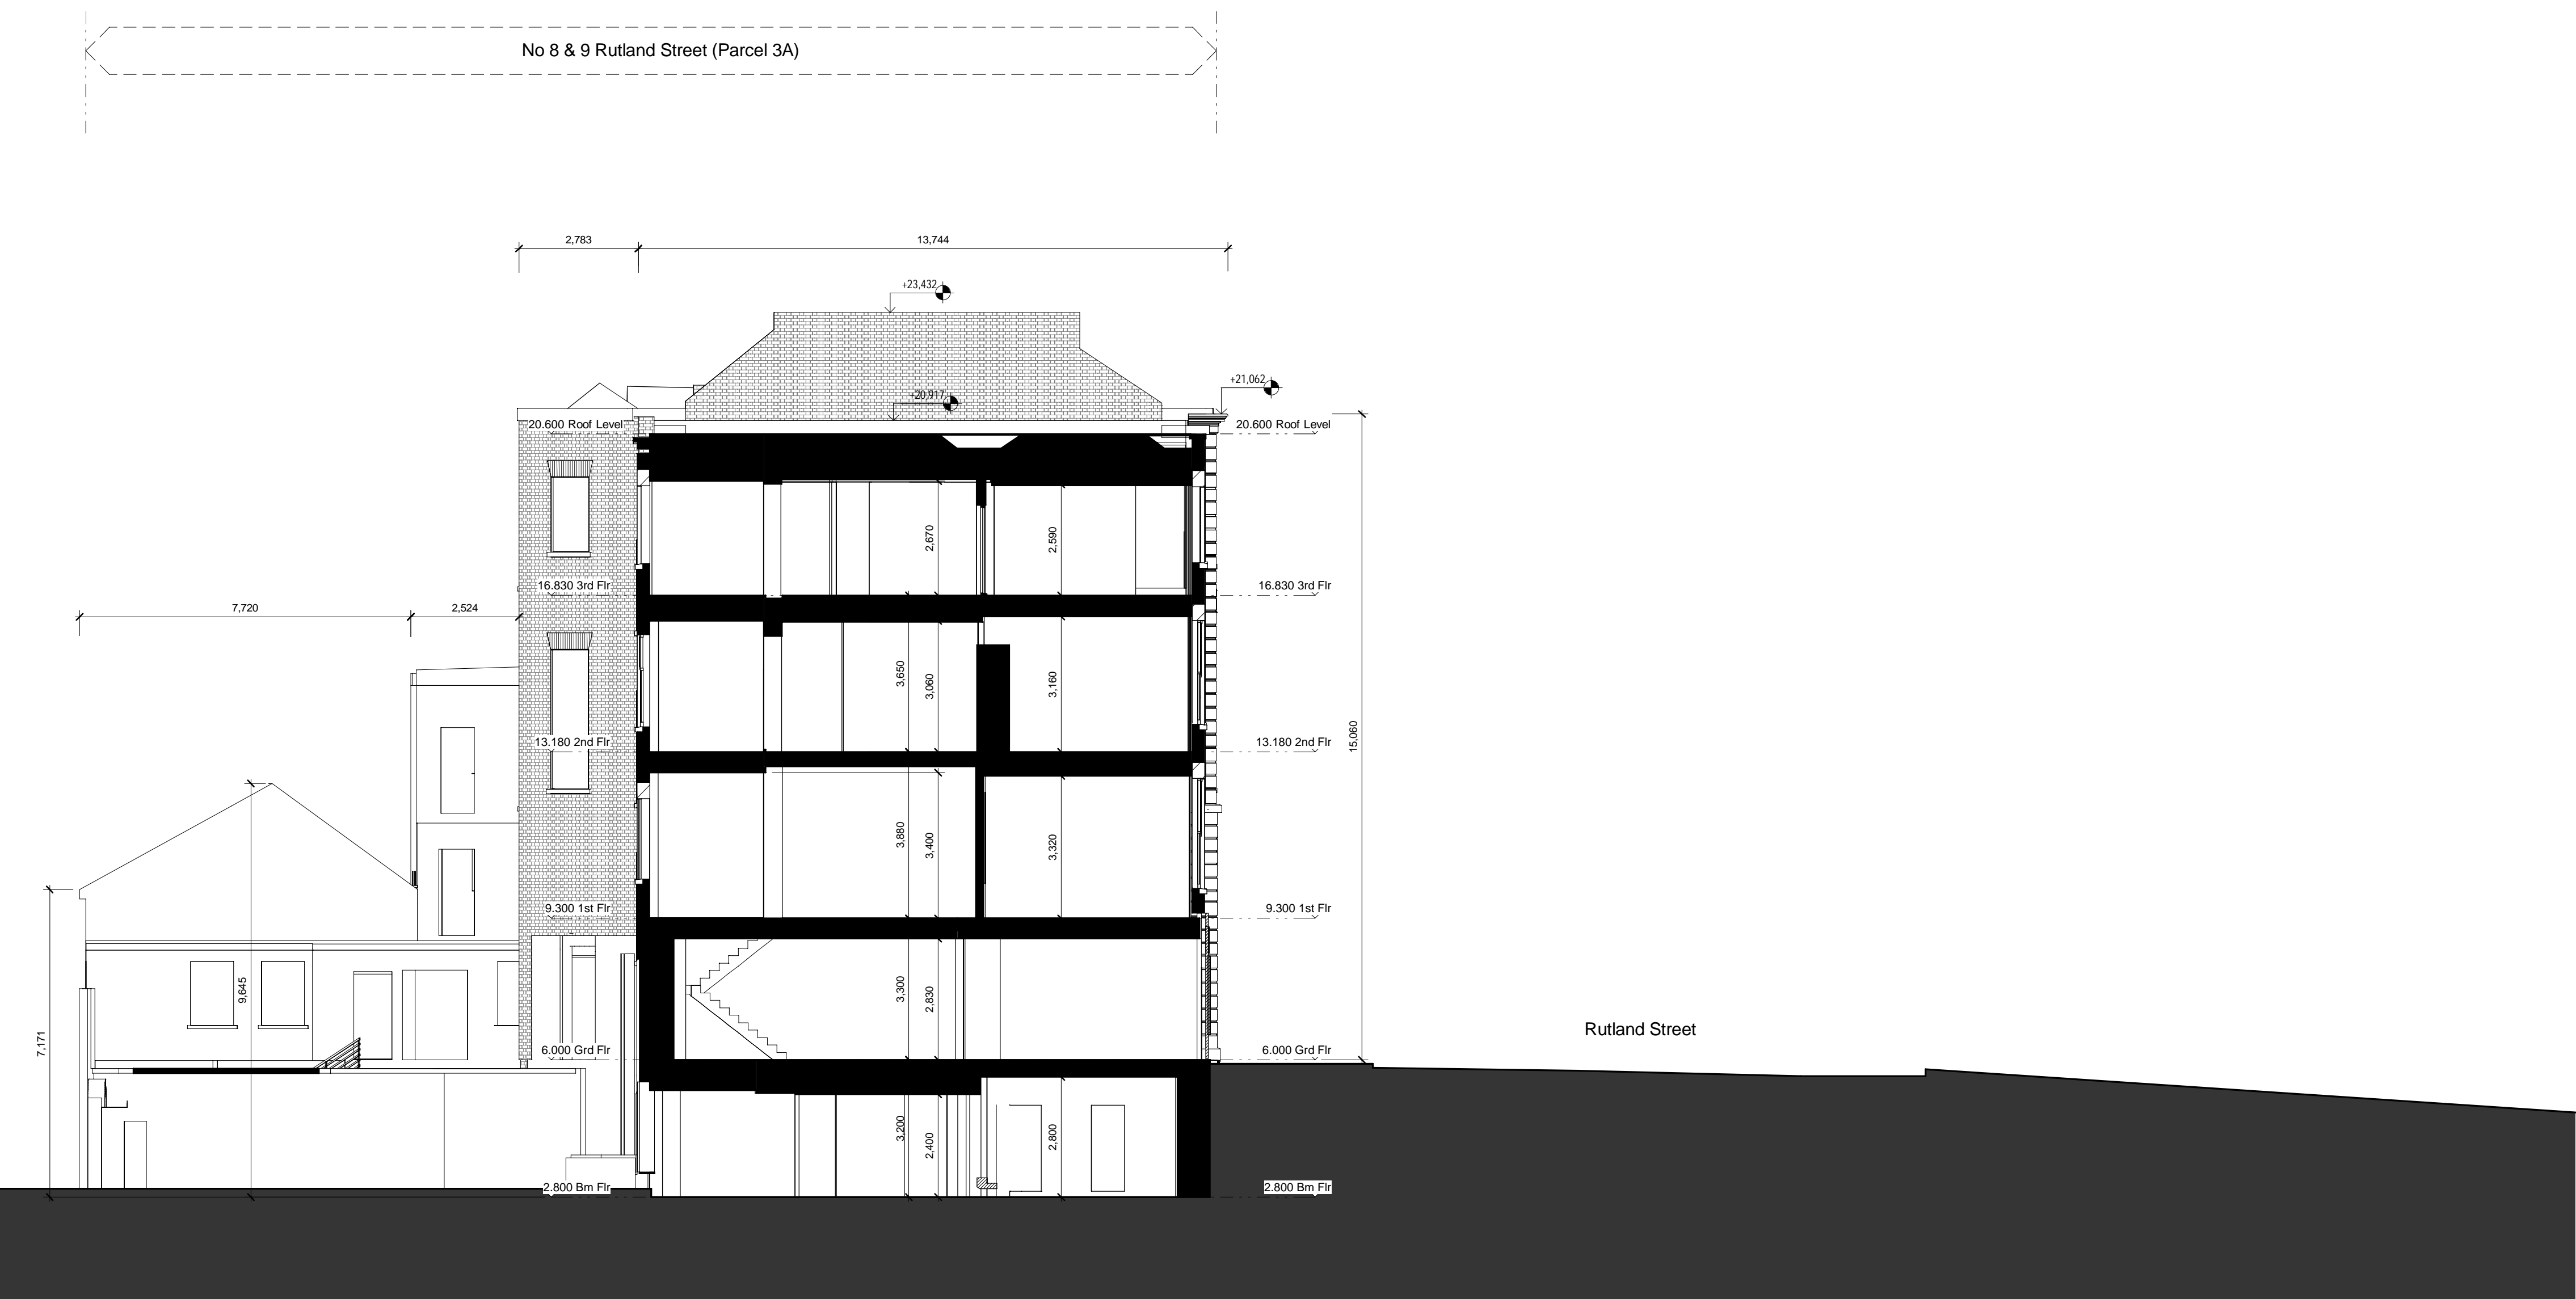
No 8 & 9 Rutland Street (Parcel 3A)

2,783
13,744

+23,432
+20,917
+21,062

20.600 Roof Level
20.600 Roof Level

2,670
2,590

16.830 3rd Flr
16.830 3rd Flr

7,720
2,524

3,650
3,060
3,160

13.180 2nd Flr
13.180 2nd Flr

15,060

3,880
3,400
3,320

9.300 1st Flr
9.300 1st Flr

9,645
7,171

3,300
2,830

Rutland Street

6.000 Grd Flr
6.000 Grd Flr

3,200
2,400
2,800

2.800 Bm Flr
2.800 Bm Flr